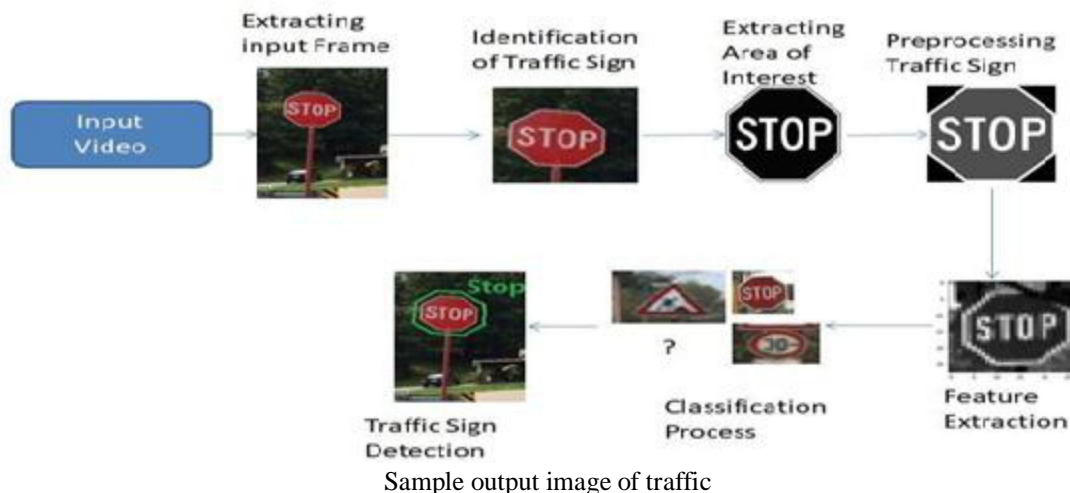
Input Video

Extracting input Frame

STOP

Identification of Traffic Sign

STOP

Extracting Area of Interest

STOP

Preprocessing Traffic Sign

STOP

STOP

Feature Extraction

STOP

30

?

Classification Process

Stop

STOP

Traffic Sign Detection

Sample output image of traffic